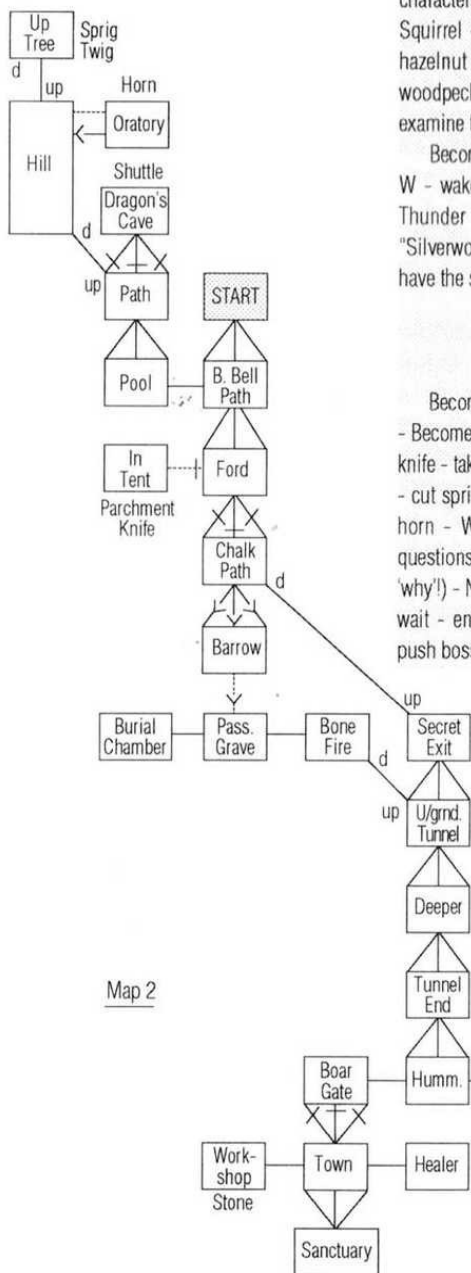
Up Tree
Sprig Twig
d
up
Horn
Oratory
Hill
Shuttle
Dragon's Cave
d
up
Path
START
Pool
B. Bell Path
In Tent
Ford
Parchment Knife
Chalk Path
d
Barrow
Burial Chamber
Pass. Grave
Bone Fire
d
up
Secret Exit
up
U/grnd. Tunnel
Deeper
Map 2
Tunnel End
Boar Gate
Humm.
Work-shop
Stone
Town
Healer
Sanctuary

character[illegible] Squirrel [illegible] hazelnut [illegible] woodpeck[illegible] examine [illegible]

Becor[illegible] W - wak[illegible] Thunder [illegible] "Silverwo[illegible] have the s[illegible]

Becor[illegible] - Become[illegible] knife - tak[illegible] - cut spri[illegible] horn - W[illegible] questions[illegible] 'why'!) - N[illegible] wait - en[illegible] push bos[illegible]